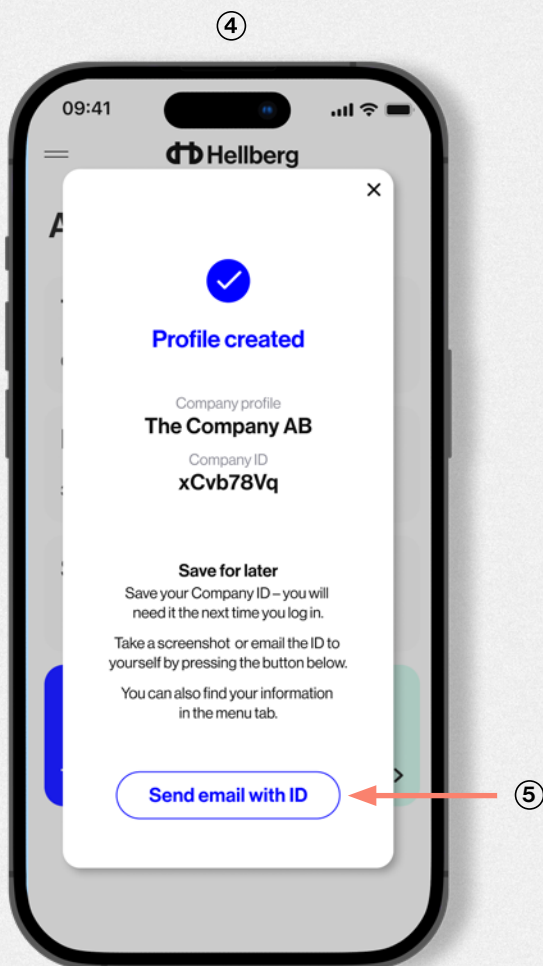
④

09:41

Hellberg

×

Profile created

Company profile
The Company AB

Company ID
xCvb78Vq

Save for later
Save your Company ID – you will need it the next time you log in.

Take a screenshot or email the ID to yourself by pressing the button below.

You can also find your information in the menu tab.

Send email with ID

⑤